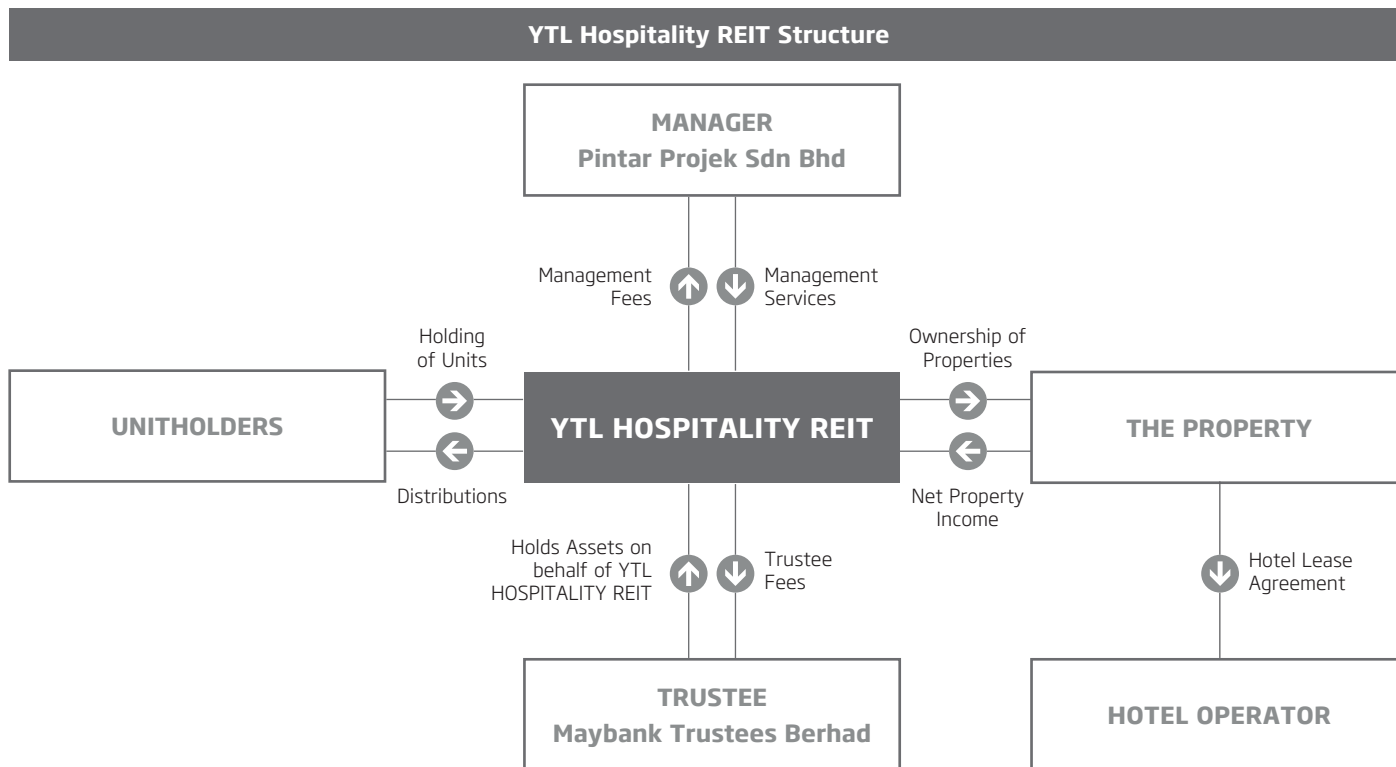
YTL Hospitality REIT Structure

MANAGER
Pintar Projek Sdn Bhd

Management Fees

Management Services

Holding of Units

Ownership of Properties

UNITHOLDERS

YTL HOSPITALITY REIT

THE PROPERTY

Distributions

Net Property Income

Holds Assets on behalf of YTL HOSPITALITY REIT

Trustee Fees

Hotel Lease Agreement

TRUSTEE
Maybank Trustees Berhad

HOTEL OPERATOR